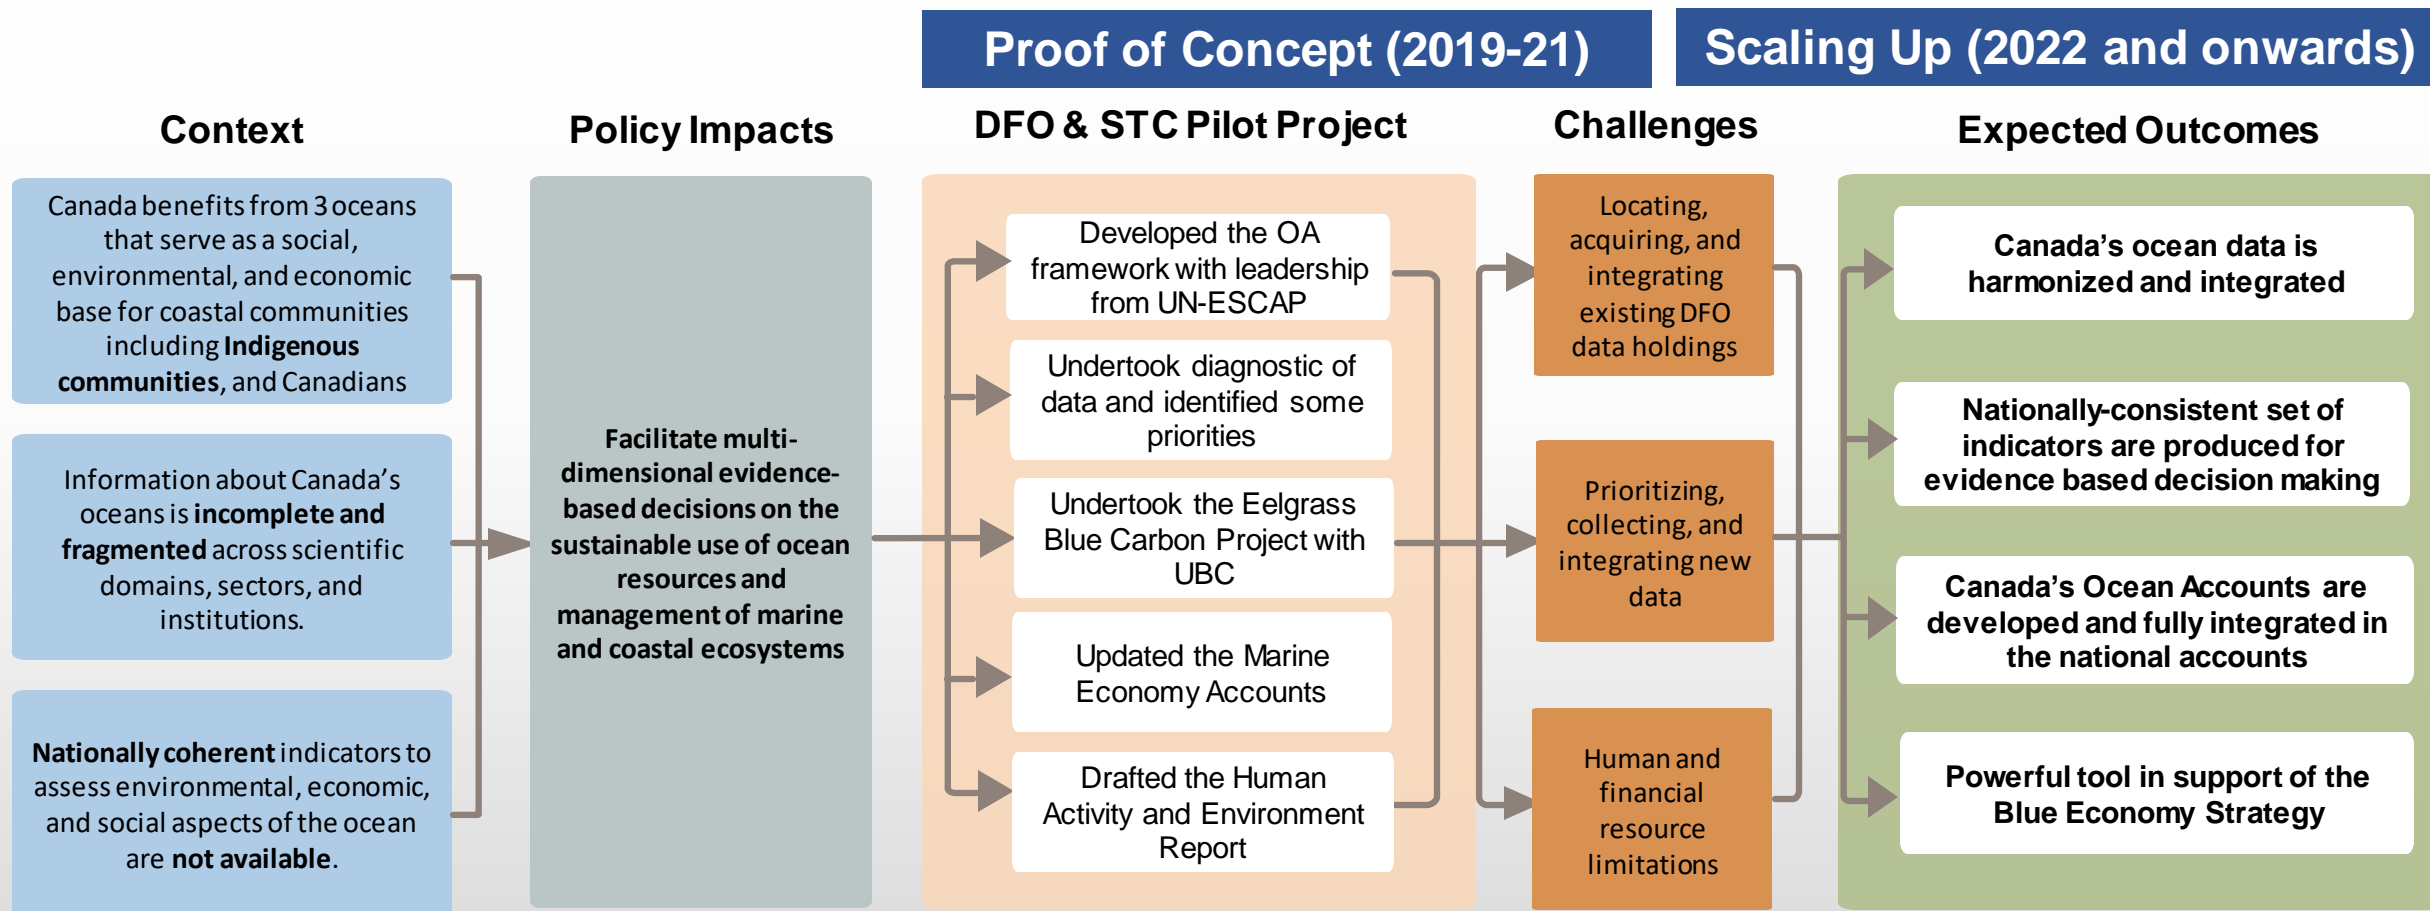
Proof of Concept (2019-21)

Scaling Up (2022 and onwards)

Context

Canada benefits from 3 oceans that serve as a social, environmental, and economic base for coastal communities including **Indigenous communities**, and Canadians

Information about Canada's oceans is **incomplete and fragmented** across scientific domains, sectors, and institutions.

**Nationally coherent** indicators to assess environmental, economic, and social aspects of the ocean are **not available**.

Policy Impacts

**Facilitate multi-dimensional evidence-based decisions on the sustainable use of ocean resources and management of marine and coastal ecosystems**

DFO & STC Pilot Project

Developed the OA framework with leadership from UN-ESCAP

Undertook diagnostic of data and identified some priorities

Undertook the Eelgrass Blue Carbon Project with UBC

Updated the Marine Economy Accounts

Drafted the Human Activity and Environment Report

Challenges

Locating, acquiring, and integrating existing DFO data holdings

Prioritizing, collecting, and integrating new data

Human and financial resource limitations

Expected Outcomes

**Canada's ocean data is harmonized and integrated**

**Nationally-consistent set of indicators are produced for evidence based decision making**

**Canada's Ocean Accounts are developed and fully integrated in the national accounts**

**Powerful tool in support of the Blue Economy Strategy**